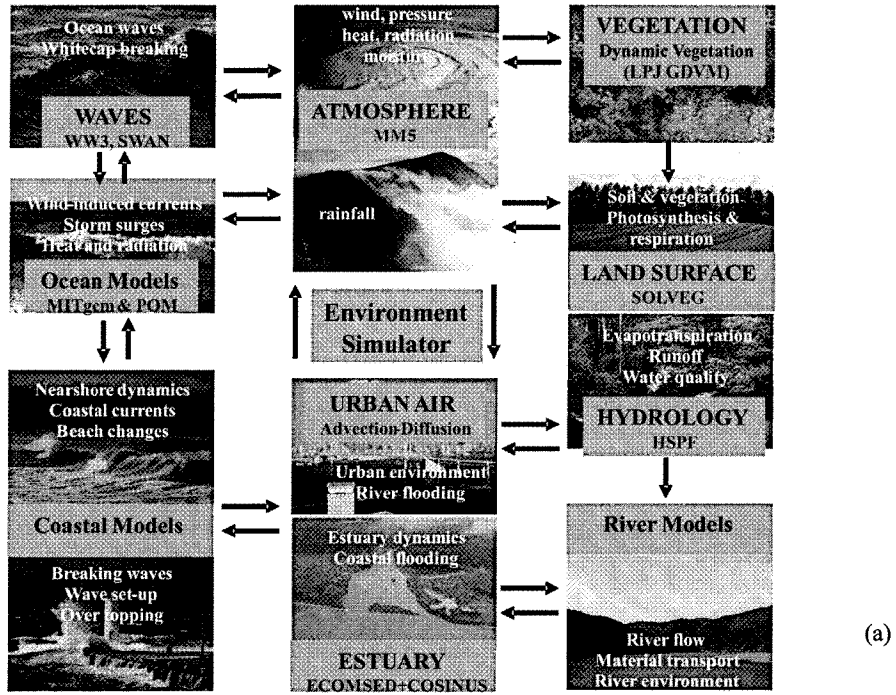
Ocean waves
Whitecap breaking

WAVES
WW3, SWAN

wind, pressure
heat, radiation
moisture

ATMOSPHERE
MM5

rainfall

VEGETATION
Dynamic Vegetation
(LPJ GDVM)

Wind-induced currents
Storm surges
Heat and radiation

Ocean Models
MITgcm & POM

Soil & vegetation
Photosynthesis & respiration

LAND SURFACE
SOLVEG

Environment Simulator

Evapotranspiration
Runoff
Water quality

HYDROLOGY
HSPF

Nearshore dynamics
Coastal currents
Beach changes

Coastal Models

Breaking waves
Wave set-up
Over topping

URBAN AIR
Advection-Diffusion

Urban environment
River flooding

Estuary dynamics
Coastal flooding

ESTUARY
ECOMSED+COSINUS

River Models

River flow
Material transport
River environment

(a)